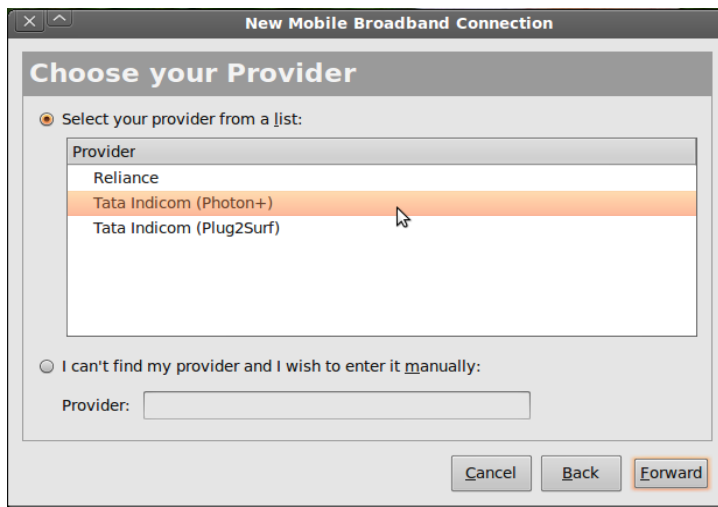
New Mobile Broadband Connection

Choose your Provider

Select your provider from a list:

| Provider |
|---|
| Reliance |
| Tata Indicom (Photon+) |
| Tata Indicom (Plug2Surf) |

I can't find my provider and I wish to enter it manually:

Provider:

Cancel Back Forward